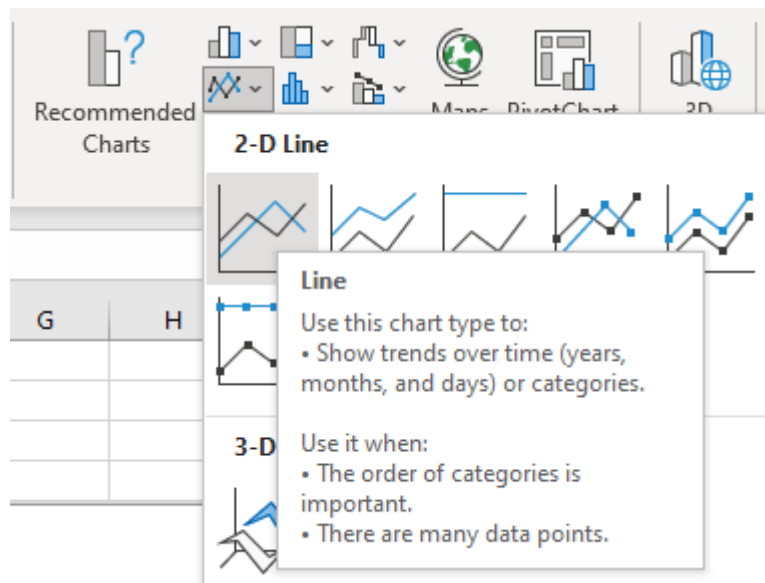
Recommended Charts

Maps PivotChart

3D

2-D Line

G

H

Line

Use this chart type to:
• Show trends over time (years, months, and days) or categories.

Use it when:
• The order of categories is important.
• There are many data points.

3-D